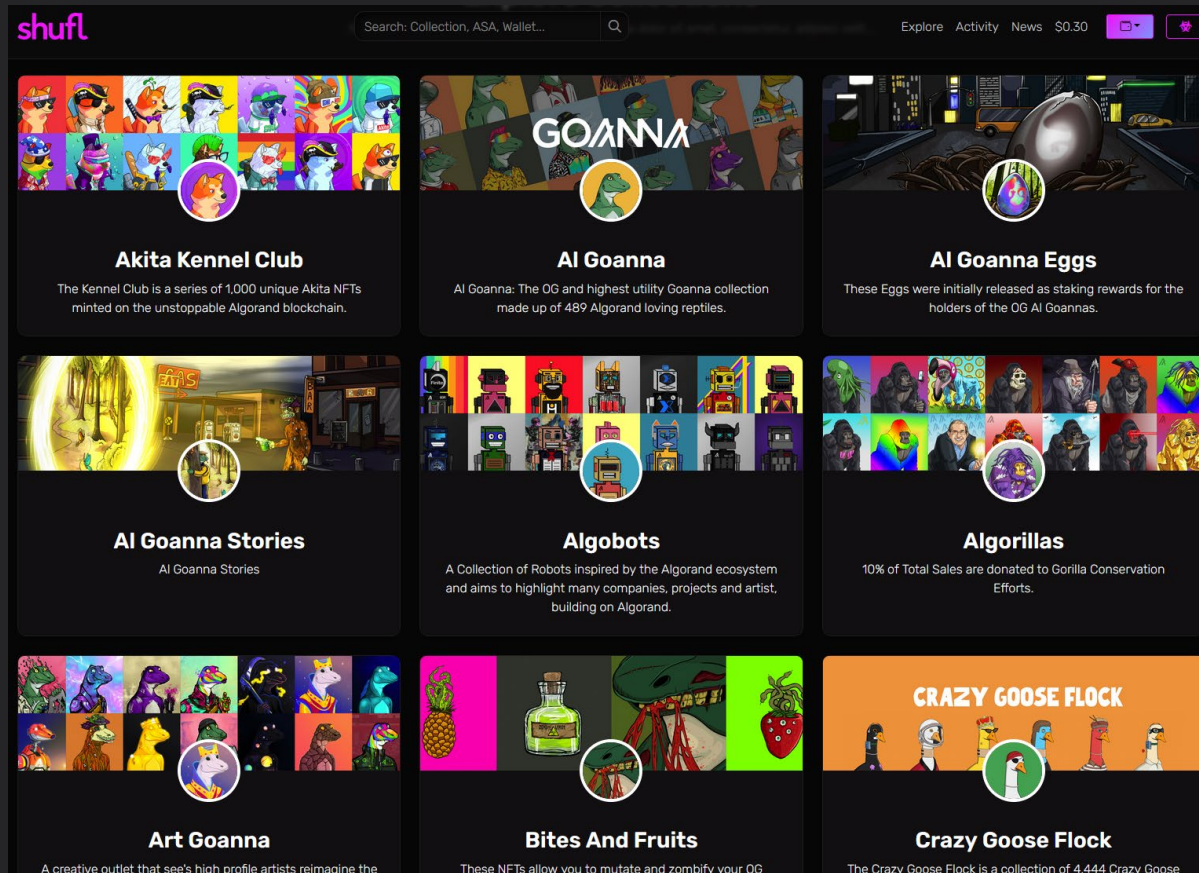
shufl

Search: Collection, ASA, Wallet...

Explore Activity News $0.30

GOANNA

Akita Kennel Club

The Kennel Club is a series of 1,000 unique Akita NFTs minted on the unstoppable Algorand blockchain.

Al Goanna

Al Goanna: The OG and highest utility Goanna collection made up of 489 Algorand loving reptiles.

Al Goanna Eggs

These Eggs were initially released as staking rewards for the holders of the OG Al Goannas.

EATS

BAR

Al Goanna Stories

Al Goanna Stories

Algobots

A Collection of Robots inspired by the Algorand ecosystem and aims to highlight many companies, projects and artist, building on Algorand.

Algorillas

10% of Total Sales are donated to Gorilla Conservation Efforts.

CRAZY GOOSE FLOCK

Art Goanna

A creative outlet that see's high profile artists reimagine the

Bites And Fruits

These NFTs allow you to mutate and zombify your OG

Crazy Goose Flock

The Crazy Goose Flock is a collection of 4,444 Crazy Goose